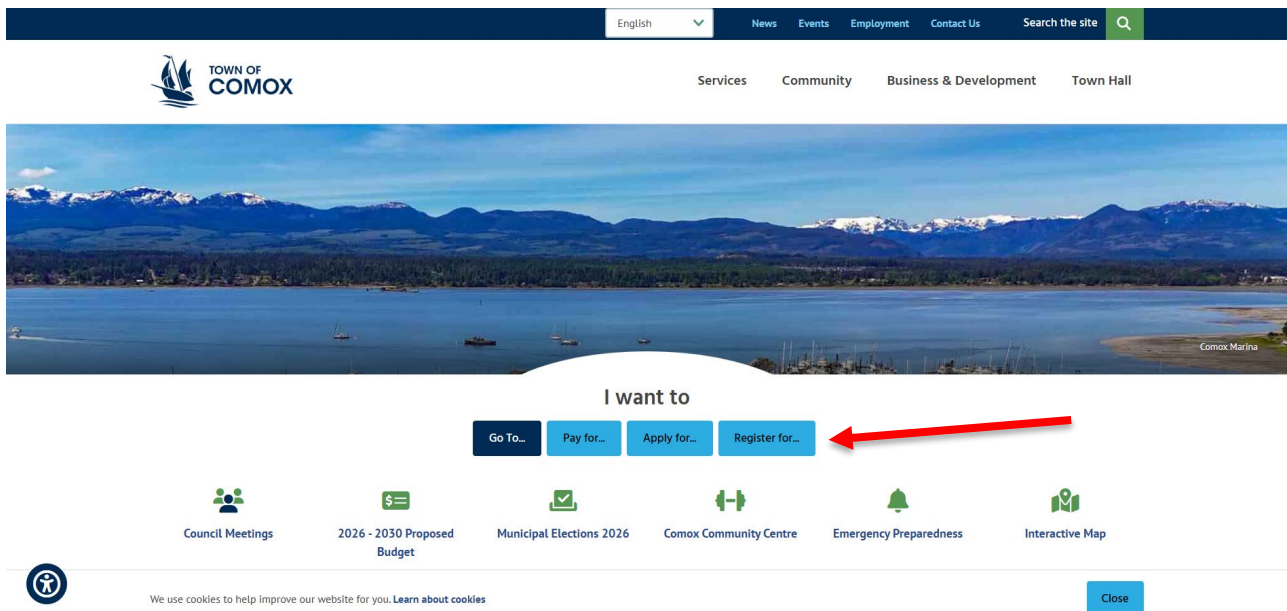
English

News Events Employment Contact Us

Search the site

TOWN OF COMOX

Services Community Business & Development Town Hall

Comox Marina

I want to

Go To... Pay for... Apply for... Register for...

Council Meetings

2026 - 2030 Proposed Budget

Municipal Elections 2026

Comox Community Centre

Emergency Preparedness

Interactive Map

We use cookies to help improve our website for you. Learn about cookies

Close